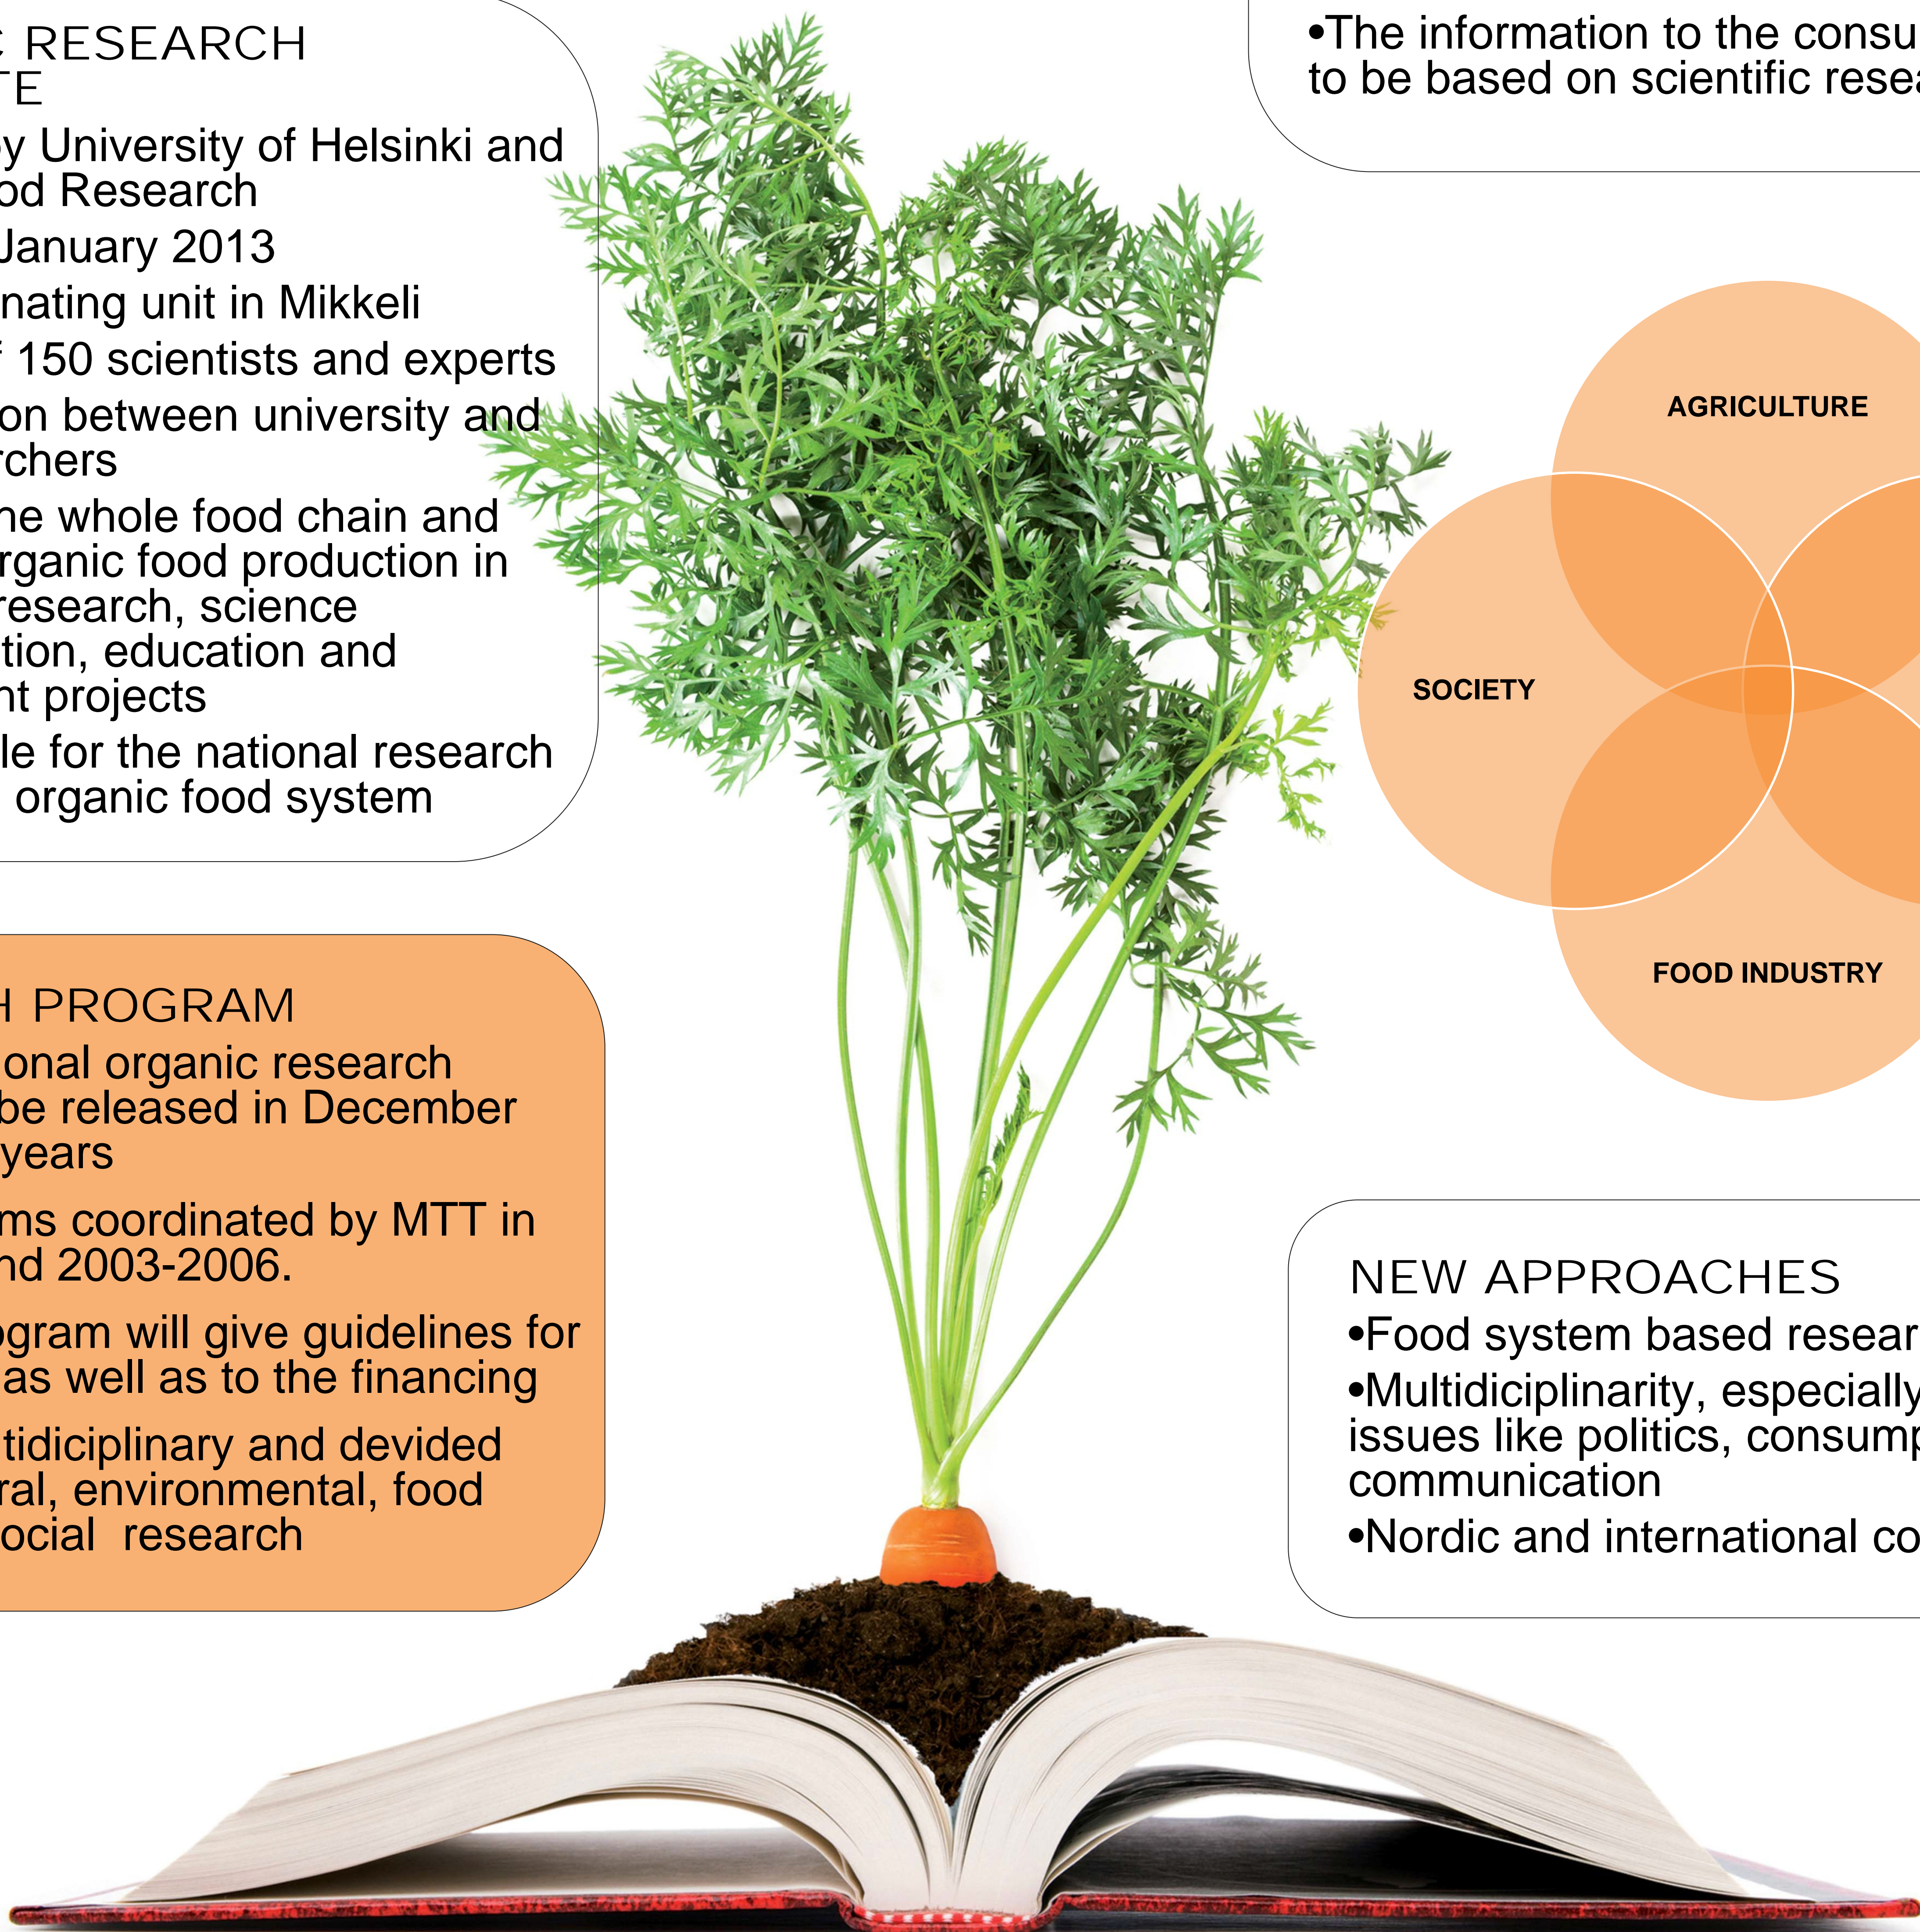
C RESEARCH
TE

y University of Helsinki and
od Research

January 2013

nating unit in Mikkeli

f 150 scientists and experts

on between university and
rchers

he whole food chain and
rganic food production in
research, science
tion, education and
nt projects

le for the national research
 organic food system

•The information to the consu
to be based on scientific resea

AGRICULTURE

SOCIETY

FOOD INDUSTRY

H PROGRAM

onal organic research
be released in December
years

ms coordinated by MTT in
nd 2003-2006.

gram will give guidelines for
as well as to the financing

tidiciplinary and devided
ral, environmental, food
ocial research

NEW APPROACHES

•Food system based resear

•Multidiciplinarity, especially
issues like politics, consump
communication

•Nordic and international co